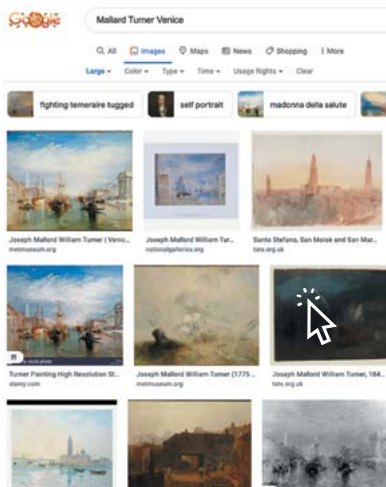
Google

Mallard Turner Venice

All Images Maps News Shopping More

Large Color Type Time Usage Rights Clear

fighting temeraire tugged self portrait madonna della salute

Joseph Mallord William Turner | Venic...
metmuseum.org

Joseph Mallord William Tur...
nationalgallery.org

Santa Stefano, San Moisè and San Mar...
tate.org.uk

stock photo

Turner Painting High Resolution St...
alamy.com

Joseph Mallord William Turner (1775 ...
metmuseum.org

Joseph Mallord William Turner, 184...
tate.org.uk